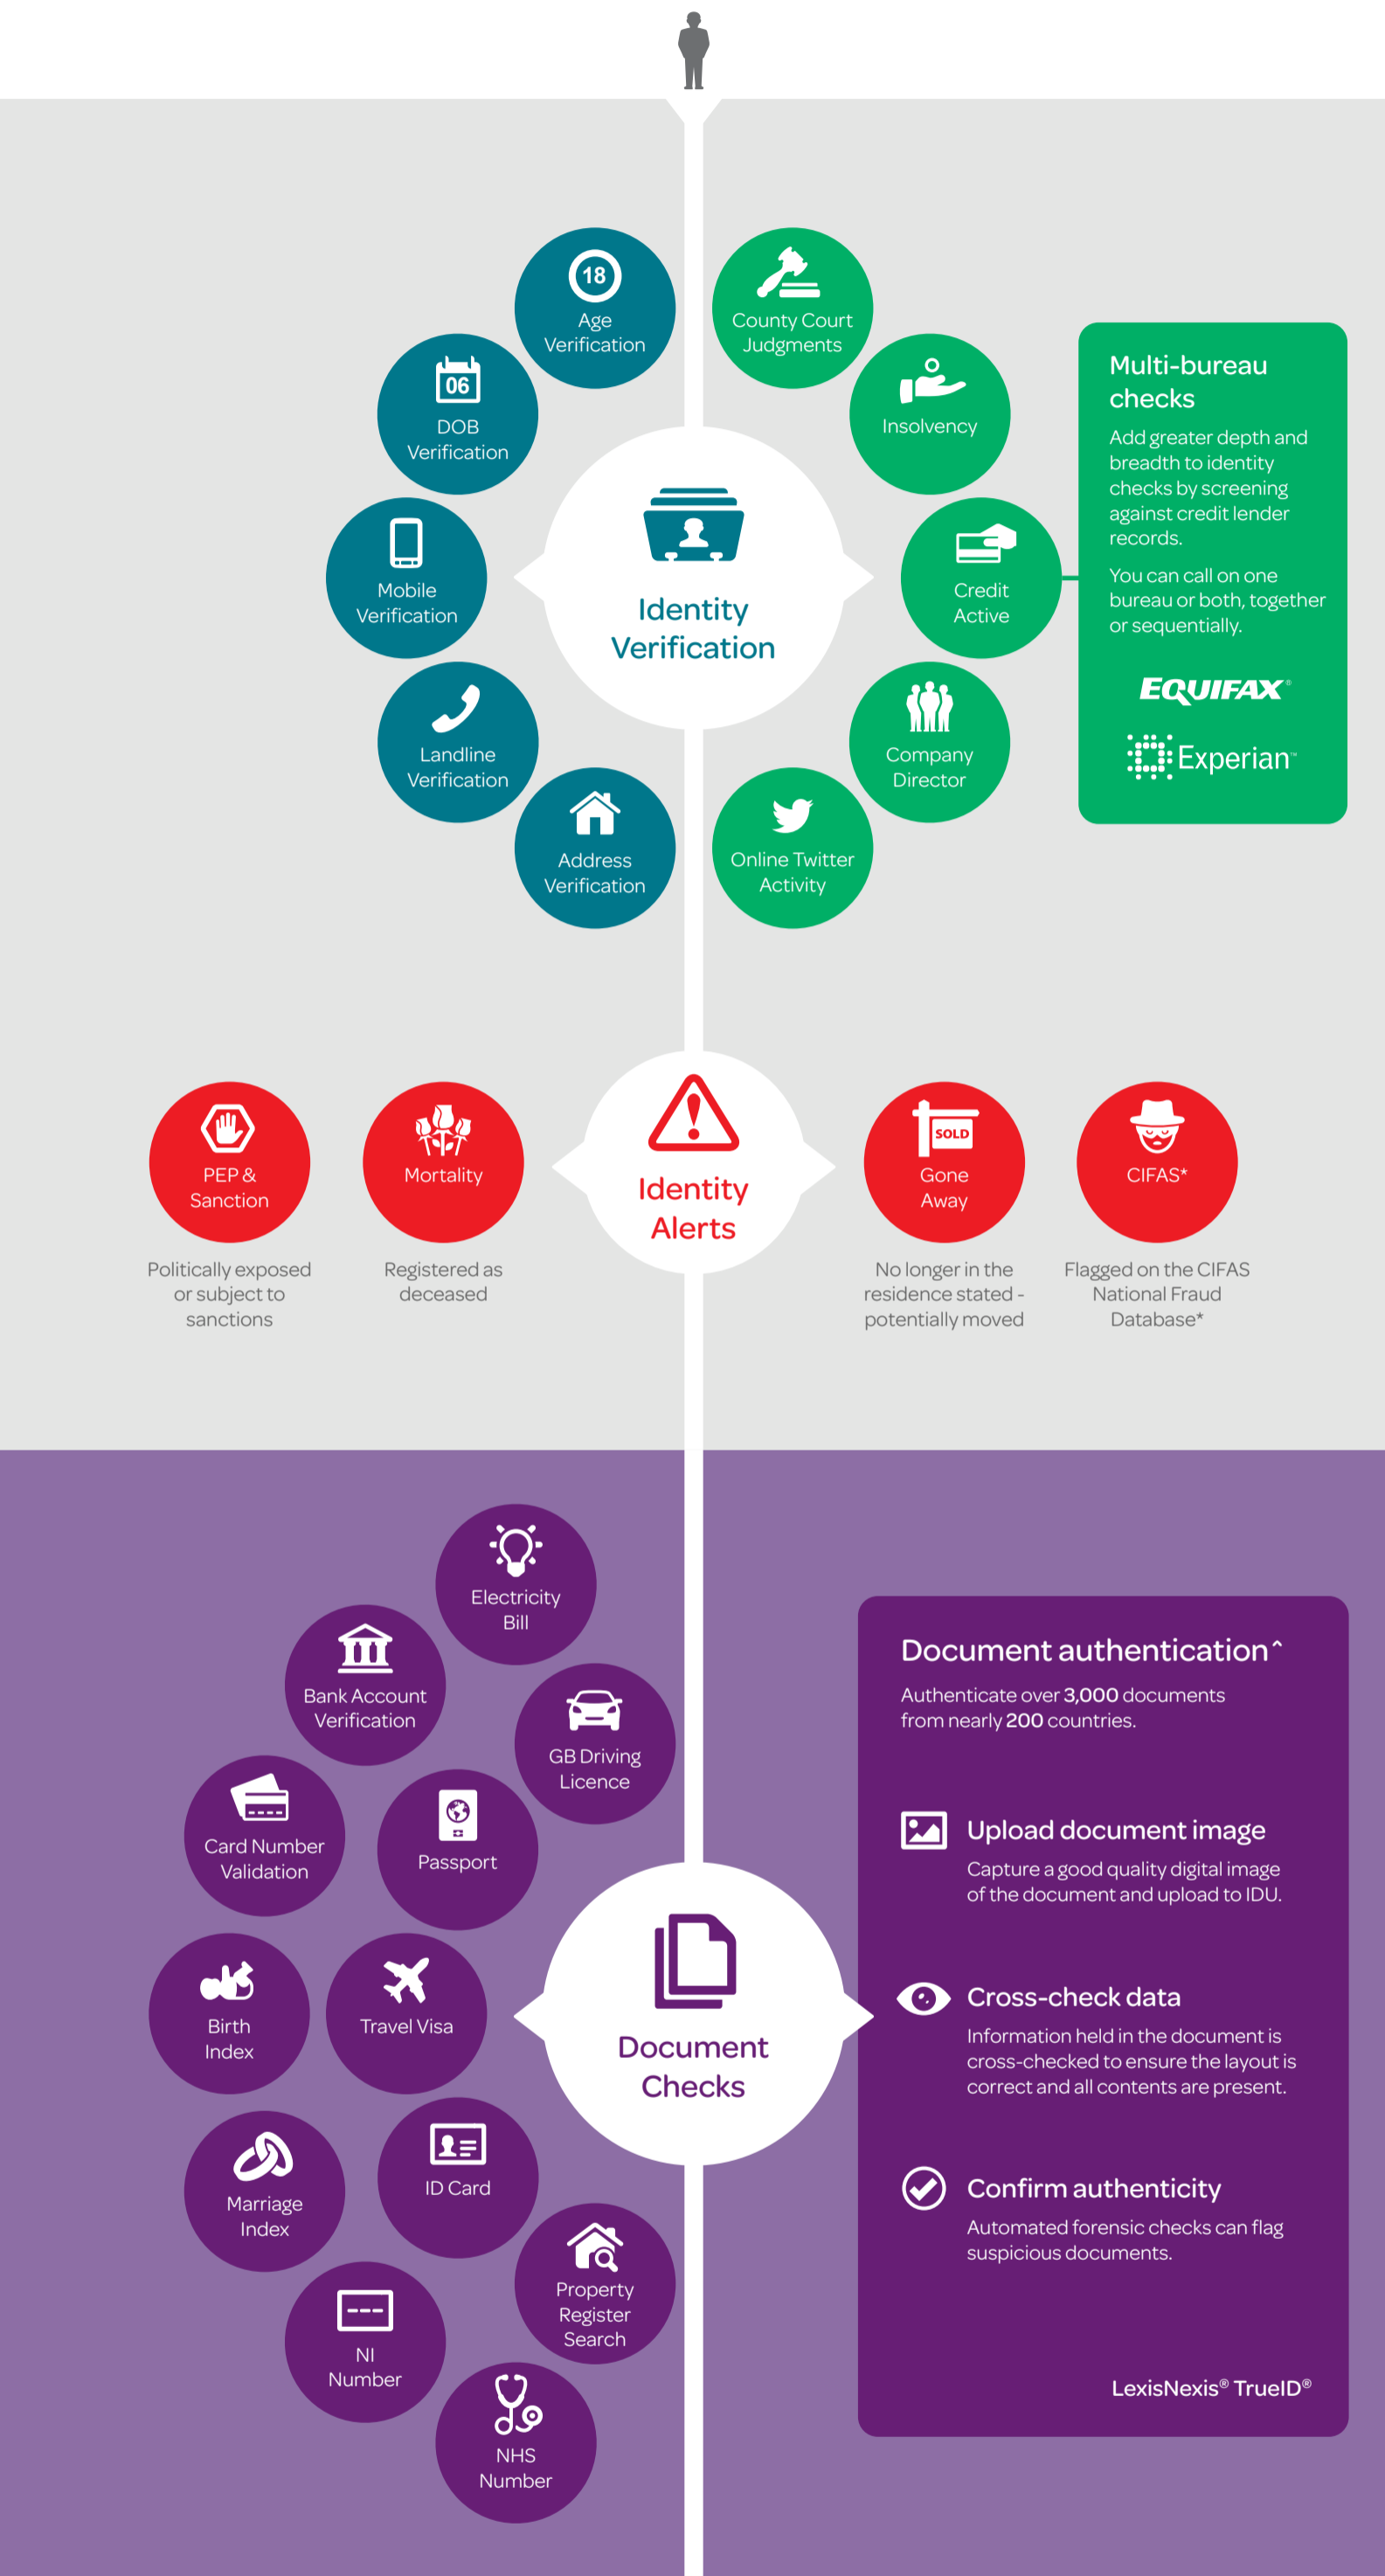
18
Age Verification

06
DOB Verification

Mobile Verification

Landline Verification

Address Verification

Identity Verification

County Court Judgments

Insolvency

Credit Active

Company Director

Online Twitter Activity

Multi-bureau checks

Add greater depth and breadth to identity checks by screening against credit lender records.

You can call on one bureau or both, together or sequentially.

EQUIFAX

Experian

PEP & Sanction

Politically exposed or subject to sanctions

Mortality

Registered as deceased

Identity Alerts

SOLD
Gone Away

No longer in the residence stated - potentially moved

CIFAS*

Flagged on the CIFAS National Fraud Database*

Electricity Bill

Bank Account Verification

GB Driving Licence

Card Number Validation

Passport

Birth Index

Travel Visa

Document Checks

Marriage Index

ID Card

Property Register Search

NI Number

NHS Number

Document authentication^

Authenticate over 3,000 documents from nearly 200 countries.

Upload document image

Capture a good quality digital image of the document and upload to IDU.

Cross-check data

Information held in the document is cross-checked to ensure the layout is correct and all contents are present.

Confirm authenticity

Automated forensic checks can flag suspicious documents.

LexisNexis® TrueID®